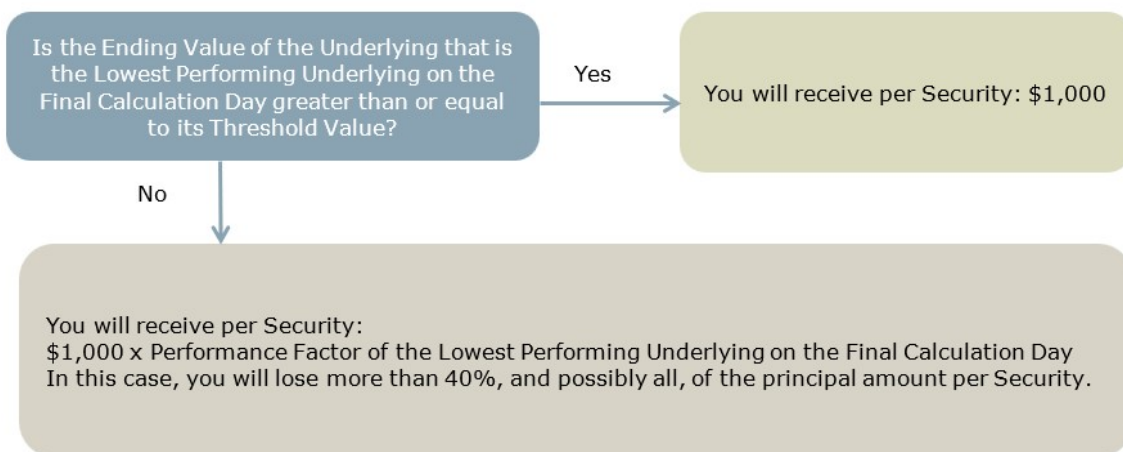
Is the Ending Value of the Underlying that is the Lowest Performing Underlying on the Final Calculation Day greater than or equal to its Threshold Value?

Yes

You will receive per Security: \$1,000

No

You will receive per Security:
\$1,000 x Performance Factor of the Lowest Performing Underlying on the Final Calculation Day
In this case, you will lose more than 40%, and possibly all, of the principal amount per Security.